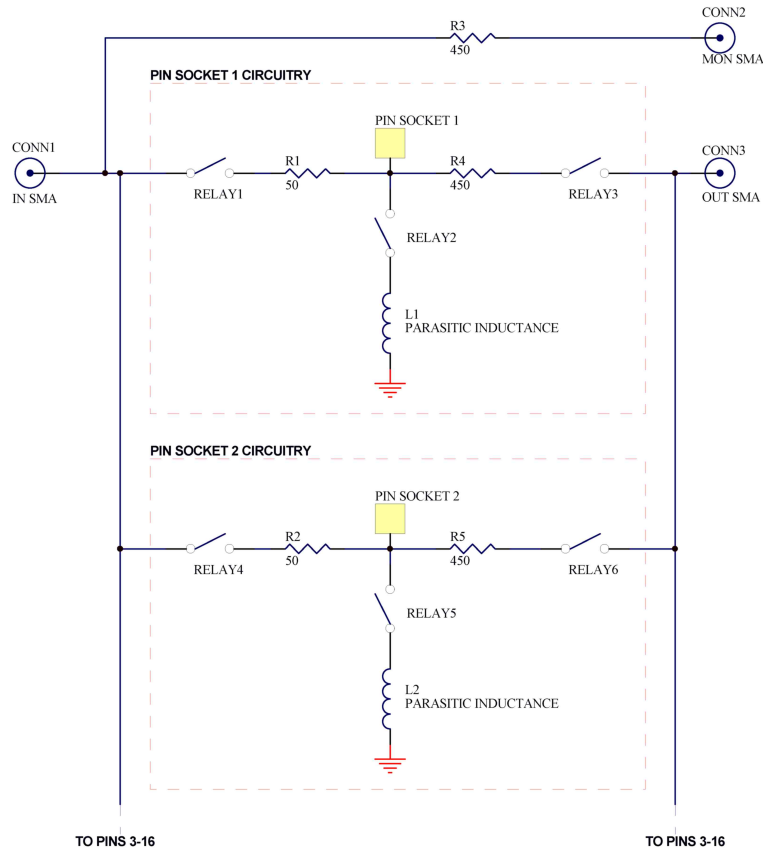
R3
450
CONN2
MON SMA

PIN SOCKET 1 CIRCUITRY
PIN SOCKET 1
CONN1
IN SMA
RELAY1
R1
50
R4
450
RELAY3
CONN3
OUT SMA
RELAY2
L1
PARASITIC INDUCTANCE

PIN SOCKET 2 CIRCUITRY
PIN SOCKET 2
RELAY4
R2
50
R5
450
RELAY6
RELAY5
L2
PARASITIC INDUCTANCE

TO PINS 3-16
TO PINS 3-16